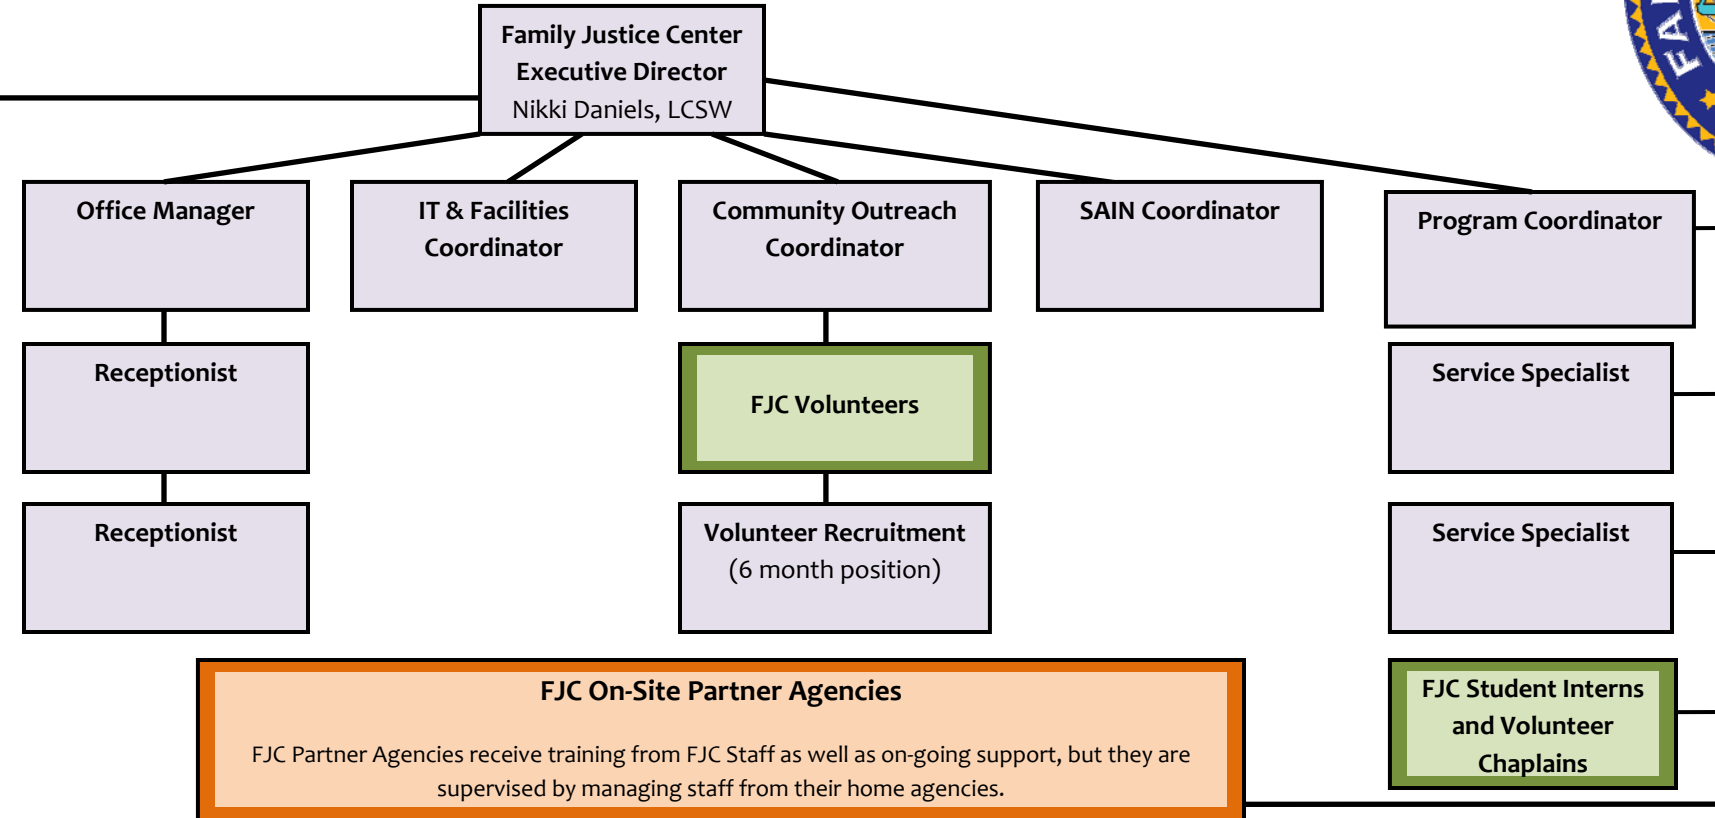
Family Justice Center
Executive Director
Nikki Daniels, LCSW

Office Manager

IT & Facilities Coordinator

Community Outreach Coordinator

SAIN Coordinator

Program Coordinator

Receptionist

FJC Volunteers

Service Specialist

Receptionist

Volunteer Recruitment
(6 month position)

Service Specialist

FJC On-Site Partner Agencies

FJC Partner Agencies receive training from FJC Staff as well as on-going support, but they are supervised by managing staff from their home agencies.

FJC Student Interns and Volunteer Chaplains

FA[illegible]